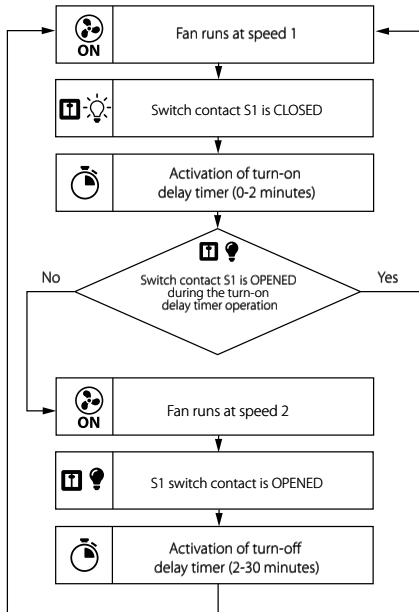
ON

Fan runs at speed 1

Switch contact S1 is CLOSED

Activation of turn-on delay timer (0-2 minutes)

Switch contact S1 is OPENED during the turn-on delay timer operation

No

Yes

ON

Fan runs at speed 2

S1 switch contact is OPENED

Activation of turn-off delay timer (2-30 minutes)